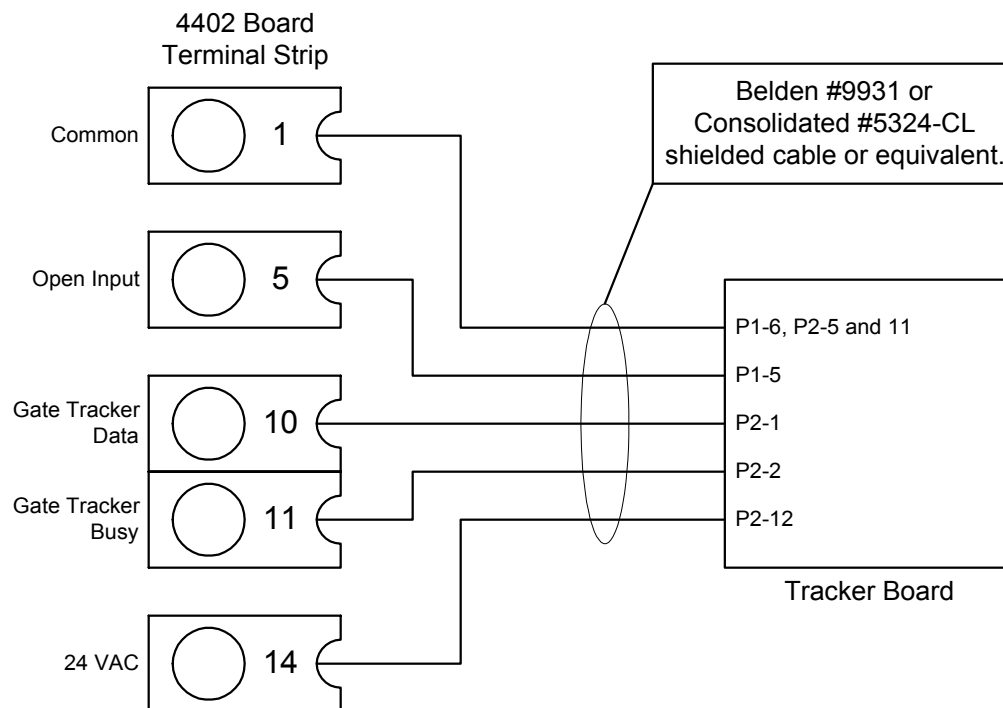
4402 Board
Terminal Strip

Common 1

Open Input 5

Gate Tracker Data 10

Gate Tracker Busy 11

24 VAC 14

Belden #9931 or Consolidated #5324-CL shielded cable or equivalent.

P1-6, P2-5 and 11
P1-5
P2-1
P2-2
P2-12

Tracker Board